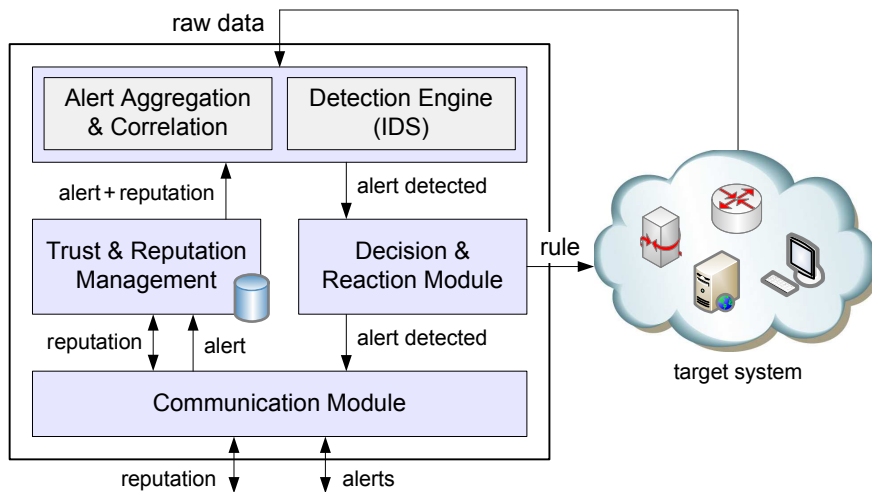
raw data

Alert Aggregation & Correlation

Detection Engine (IDS)

alert + reputation

alert detected

Trust & Reputation Management

Decision & Reaction Module

rule

reputation

alert

alert detected

target system

Communication Module

reputation

alerts